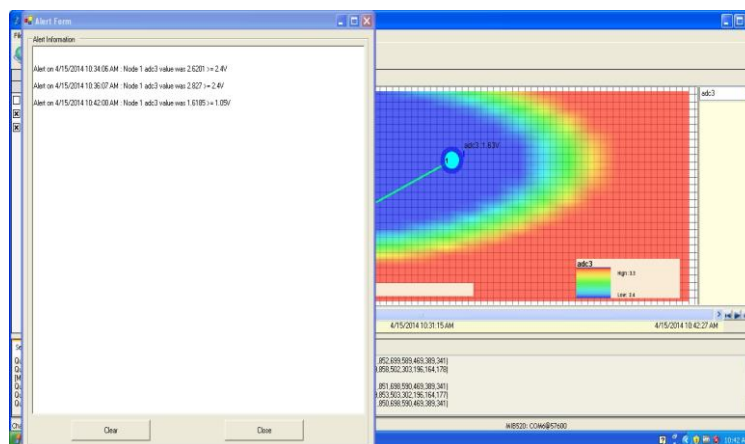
Alert Form

Alert Information

Alert on 4/15/2014 10:34:06 AM : Node 1 adc3 value was 2.6201 >= 2.4V

Alert on 4/15/2014 10:36:07 AM : Node 1 adc3 value was 2.827 >= 2.4V

Alert on 4/15/2014 10:42:00 AM : Node 1 adc3 value was 1.6185 >= 1.05V

Clear

Close

adc3

adc3: 1.63V

adc3

High: 3.3

Low: 0.4

4/15/2014 10:31:15 AM

4/15/2014 10:42:27 AM

,852,699,589,469,389,341)

,858,502,303,196,164,178)

,851,698,590,469,389,341)

,853,503,302,196,164,177)

,850,698,590,469,389,341)

MIB520: COM6@57600

10:42